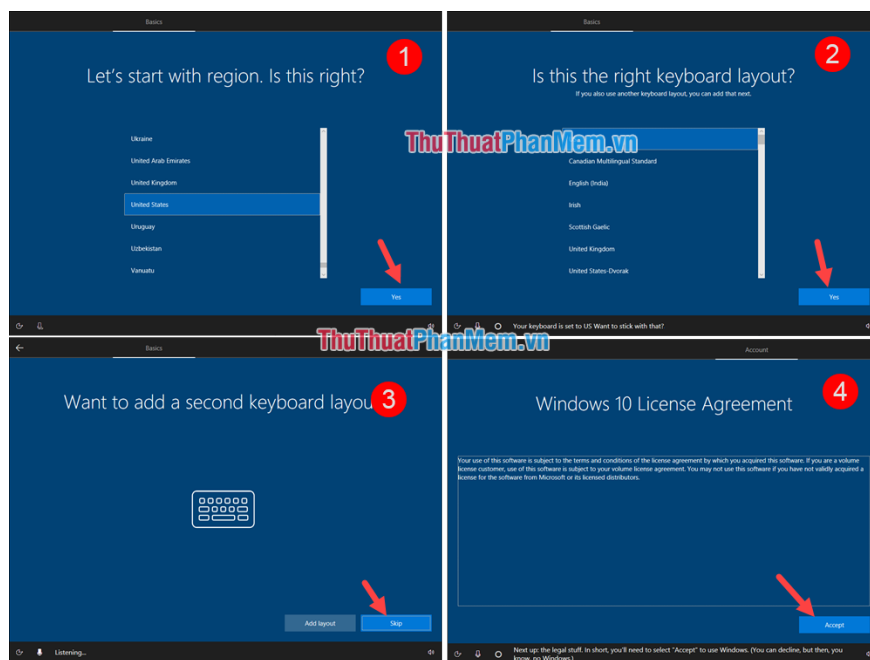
Basics

1

Let's start with region. Is this right?

Ukraine

United Arab Emirates

United Kingdom

United States

Uruguay

Uzbekistan

Vanuatu

Yes

Basics

2

Is this the right keyboard layout?

If you also use another keyboard layout, you can add that next.

ThuThuatPhanMem.vn

Canadian Multilingual Standard

English (India)

Irish

Scottish Gaelic

United Kingdom

United States-Dvorak

Yes

Your keyboard is set to US Want to stick with that?

ThuThuatPhanMem.vn

Basics

3

Want to add a second keyboard layou

Add layout

Skip

Listening...

Account

4

Windows 10 License Agreement

Your use of this software is subject to the terms and conditions of the license agreement by which you acquired this software. If you are a volume license customer, use of this software is subject to your volume license agreement. You may not use this software if you have not validly acquired a license for the software from Microsoft or its licensed distributors.

Accept

Next up: the legal stuff. In short, you'll need to select "Accept" to use Windows. (You can decline, but then, you know, no Windows.)